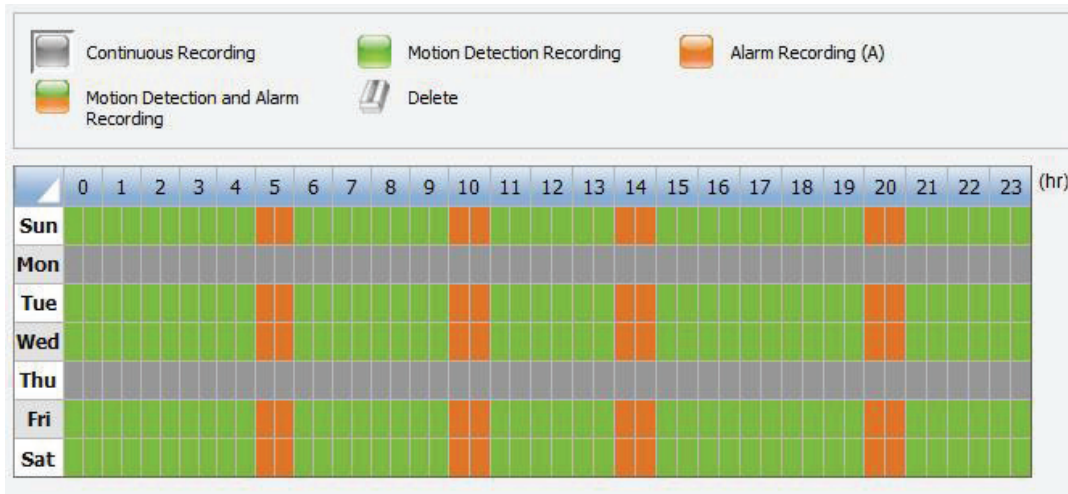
Continuous Recording
Motion Detection Recording
Alarm Recording (A)
Motion Detection and Alarm Recording
Delete

| | 0 | 1 | 2 | 3 | 4 | 5 | 6 | 7 | 8 | 9 | 10 | 11 | 12 | 13 | 14 | 15 | 16 | 17 | 18 | 19 | 20 | 21 | 22 | 23 |
|---|---|---|---|---|---|---|---|---|---|---|---|---|---|---|---|---|---|---|---|---|---|---|---|---|
| Sun | | | | | | | | | | | | | | | | | | | | | | | | |
| Mon | | | | | | | | | | | | | | | | | | | | | | | | |
| Tue | | | | | | | | | | | | | | | | | | | | | | | | |
| Wed | | | | | | | | | | | | | | | | | | | | | | | | |
| Thu | | | | | | | | | | | | | | | | | | | | | | | | |
| Fri | | | | | | | | | | | | | | | | | | | | | | | | |
| Sat | | | | | | | | | | | | | | | | | | | | | | | | |

(hr)